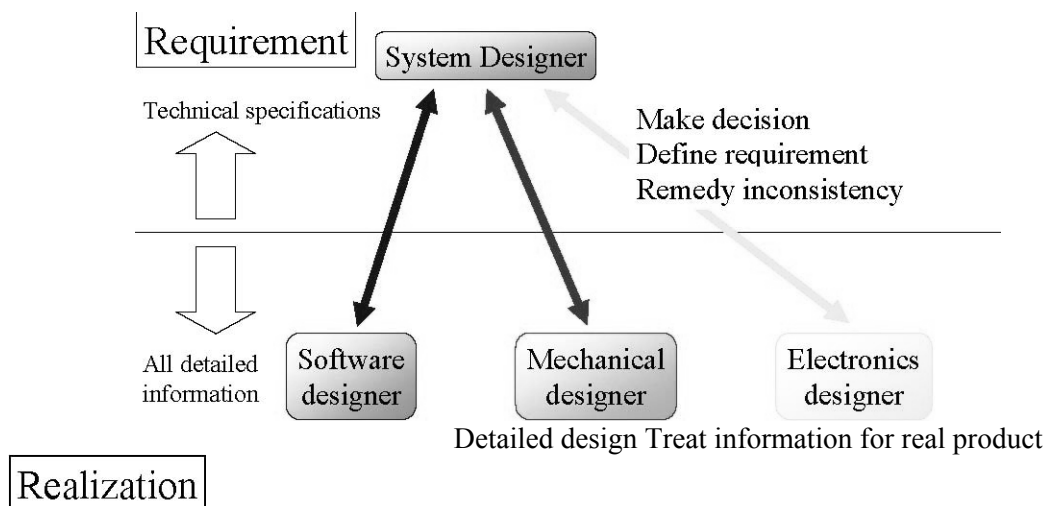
Requirement

System Designer

Technical specifications

Make decision
Define requirement
Remedy inconsistency

All detailed information

Software designer

Mechanical designer

Electronics designer

Detailed design Treat information for real product

Realization